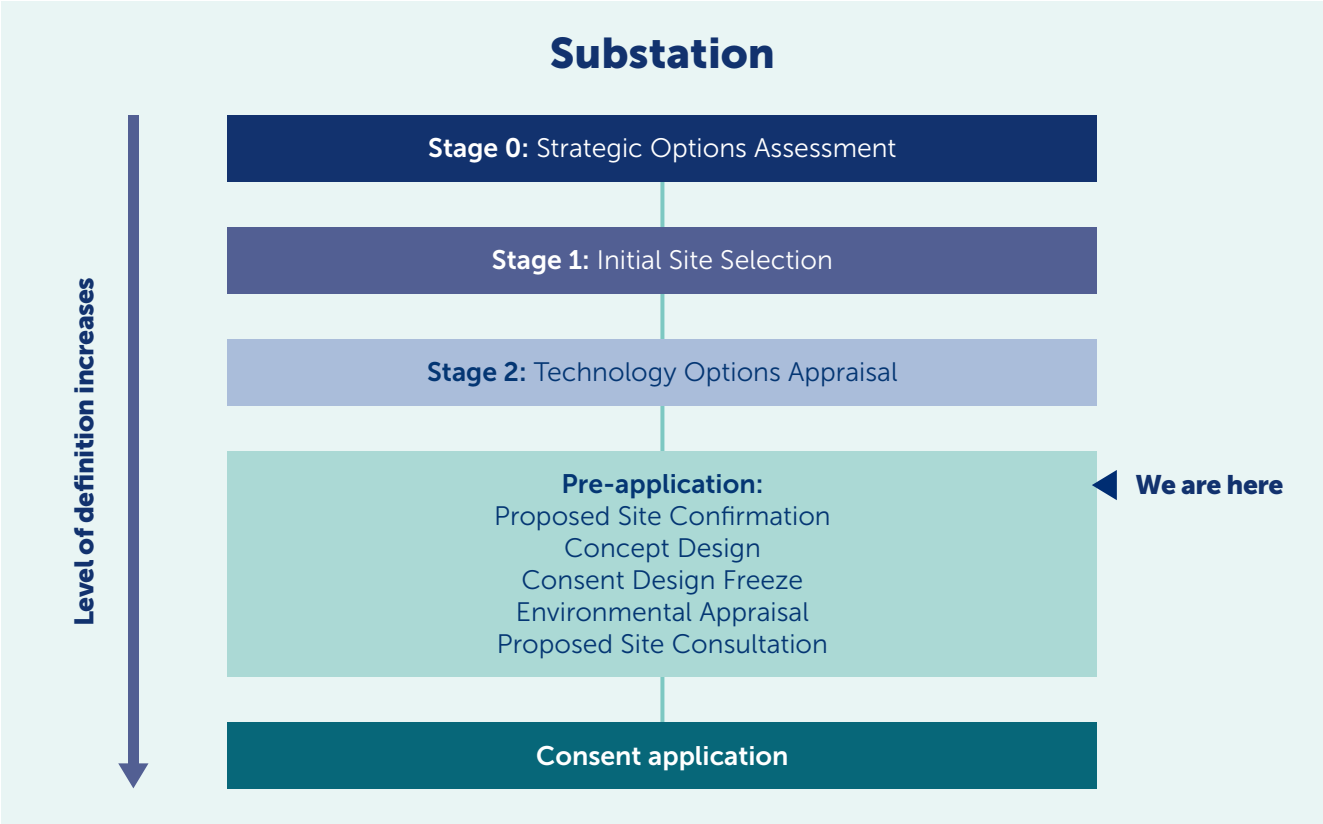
Substation

Level of definition increases

Stage 0: Strategic Options Assessment

Stage 1: Initial Site Selection

Stage 2: Technology Options Appraisal

Pre-application:
Proposed Site Confirmation
Concept Design
Consent Design Freeze
Environmental Appraisal
Proposed Site Consultation

We are here

Consent application